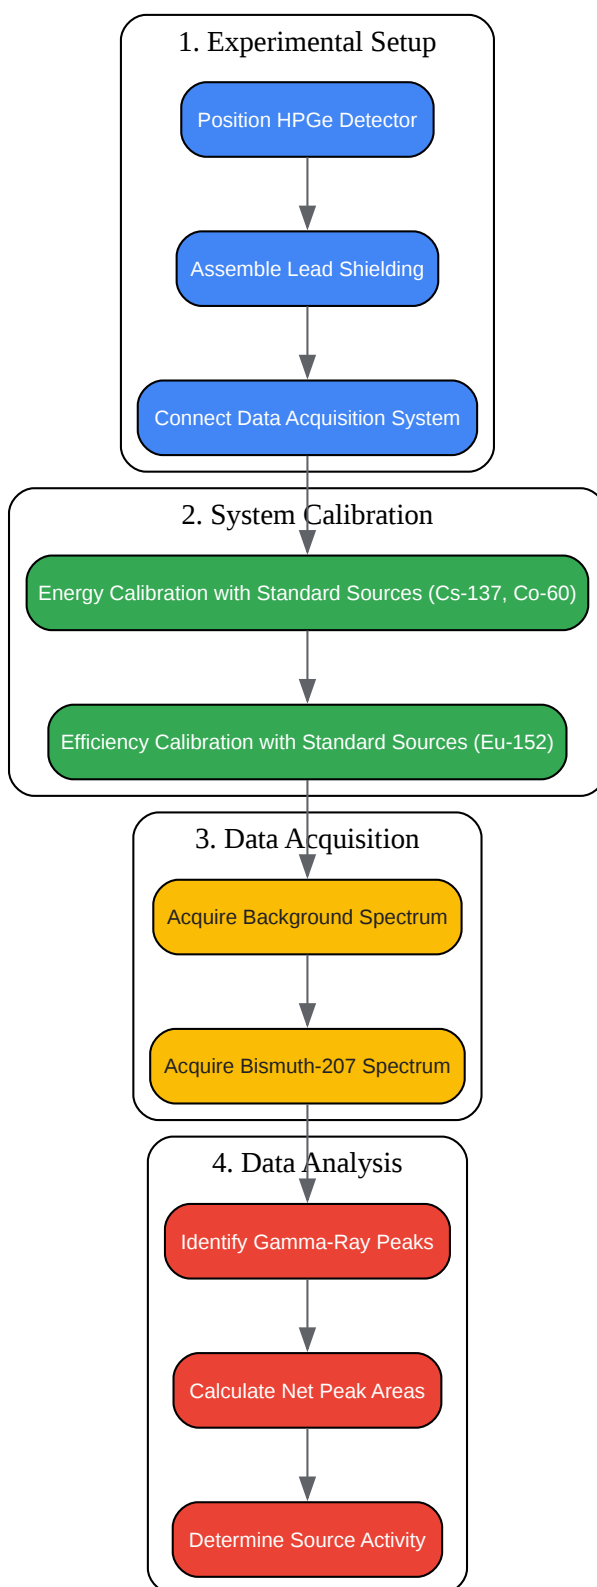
1. Experimental Setup

Position HPGe Detector

Assemble Lead Shielding

Connect Data Acquisition System

2. System Calibration

Energy Calibration with Standard Sources (Cs-137, Co-60)

Efficiency Calibration with Standard Sources (Eu-152)

3. Data Acquisition

Acquire Background Spectrum

Acquire Bismuth-207 Spectrum

4. Data Analysis

Identify Gamma-Ray Peaks

Calculate Net Peak Areas

Determine Source Activity